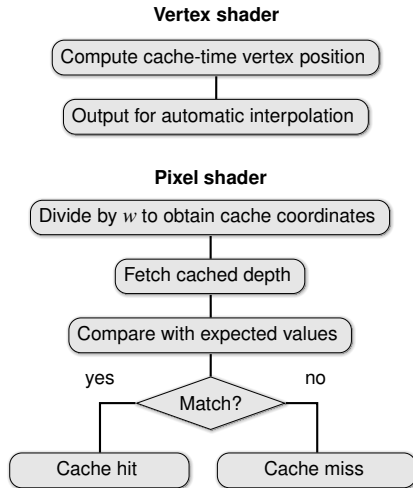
Vertex shader

Compute cache-time vertex position

Output for automatic interpolation

Pixel shader

Divide by $w$ to obtain cache coordinates

Fetch cached depth

Compare with expected values

yes

no

Match?

Cache hit

Cache miss